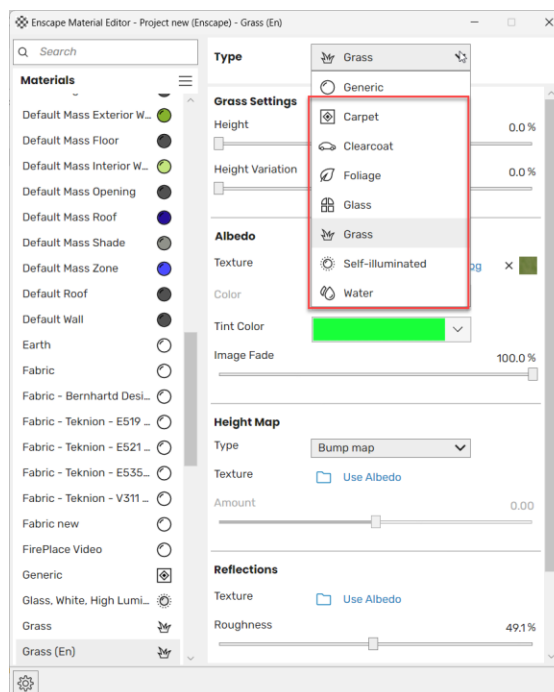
Enscape Material Editor - Project new (Enscape) - Grass (En)

Search

Materials

Default Mass Exterior W...
Default Mass Floor
Default Mass Interior W...
Default Mass Opening
Default Mass Roof
Default Mass Shade
Default Mass Zone
Default Roof
Default Wall
Earth
Fabric
Fabric - Bernhartd Desi...
Fabric - Teknion - E519 ...
Fabric - Teknion - E521 ...
Fabric - Teknion - E535...
Fabric - Teknion - V311 ...
Fabric new
FirePlace Video
Generic
Glass, White, High Lumi...
Grass
Grass (En)

Type
Grass

Generic
Carpet
Clearcoat
Foliage
Glass
Grass
Self-illuminated
Water

Grass Settings
Height
0.0 %
Height Variation
0.0 %

Albedo
Texture
pg
Color
Tint Color
Image Fade
100.0 %

Height Map
Type
Bump map
Texture
Use Albedo
Amount
0.00

Reflections
Texture
Use Albedo
Roughness
49.1 %